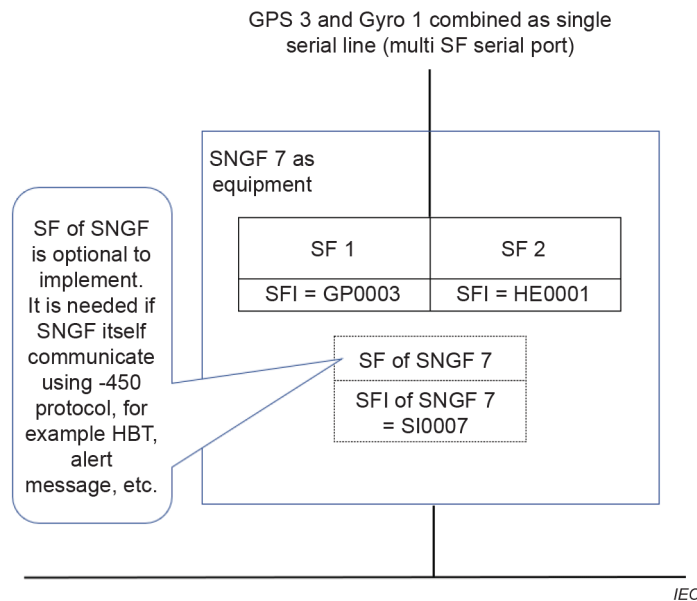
GPS 3 and Gyro 1 combined as single serial line (multi SF serial port)

SNGF 7 as equipment

| SF 1 | SF 2 |
|---|---|
| SFI = GP0003 | SFI = HE0001 |

SF of SNGF 7

SFI of SNGF 7 = SI0007

SF of SNGF is optional to implement. It is needed if SNGF itself communicate using -450 protocol, for example HBT, alert message, etc.

IEC